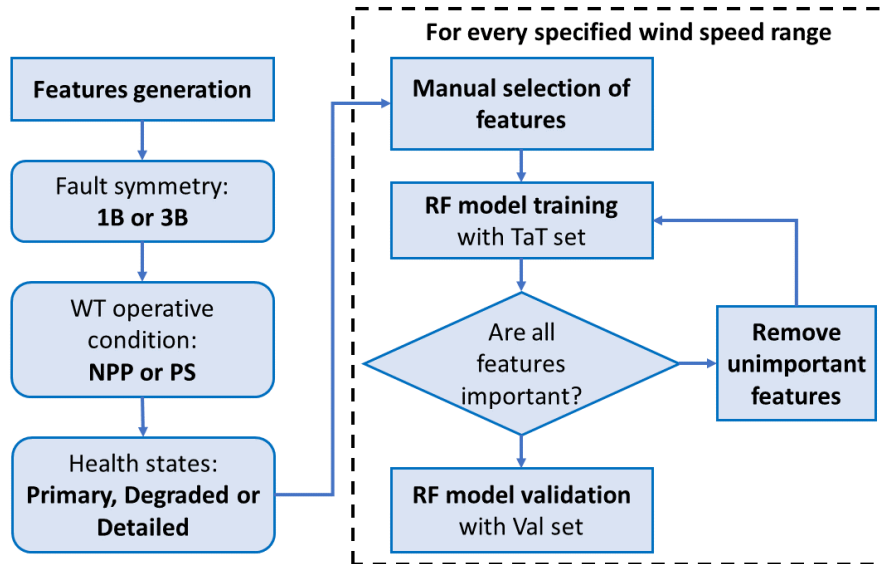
Features generation

Fault symmetry:
**1B or 3B**

WT operative condition:
**NPP or PS**

Health states:
**Primary, Degraded or Detailed**

For every specified wind speed range

Manual selection of features

RF model training
with TaT set

Are all features important?

Remove unimportant features

RF model validation
with Val set